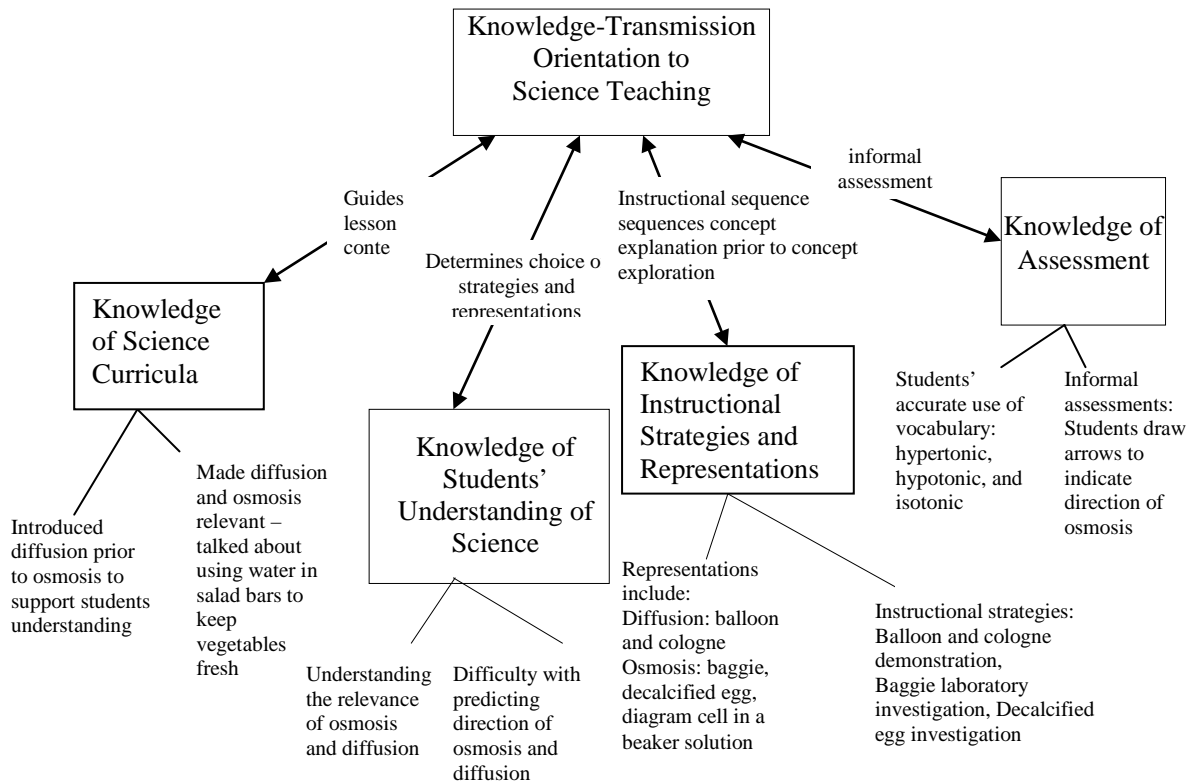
Knowledge-Transmission Orientation to Science Teaching

Guides lesson conte

Determines choice o strategies and representations

Instructional sequence sequences concept explanation prior to concept exploration

informal assessment

Knowledge of Assessment

Knowledge of Science Curricula

Knowledge of Students' Understanding of Science

Knowledge of Instructional Strategies and Representations

Students' accurate use of vocabulary: hypertonic, hypotonic, and isotonic

Informal assessments: Students draw arrows to indicate direction of osmosis

Introduced diffusion prior to osmosis to support students understanding

Made diffusion and osmosis relevant – talked about using water in salad bars to keep vegetables fresh

Understanding the relevance of osmosis and diffusion

Difficulty with predicting direction of osmosis and diffusion

Representations include: Diffusion: balloon and cologne Osmosis: baggie, decalcified egg, diagram cell in a beaker solution

Instructional strategies: Balloon and cologne demonstration, Baggie laboratory investigation, Decalcified egg investigation